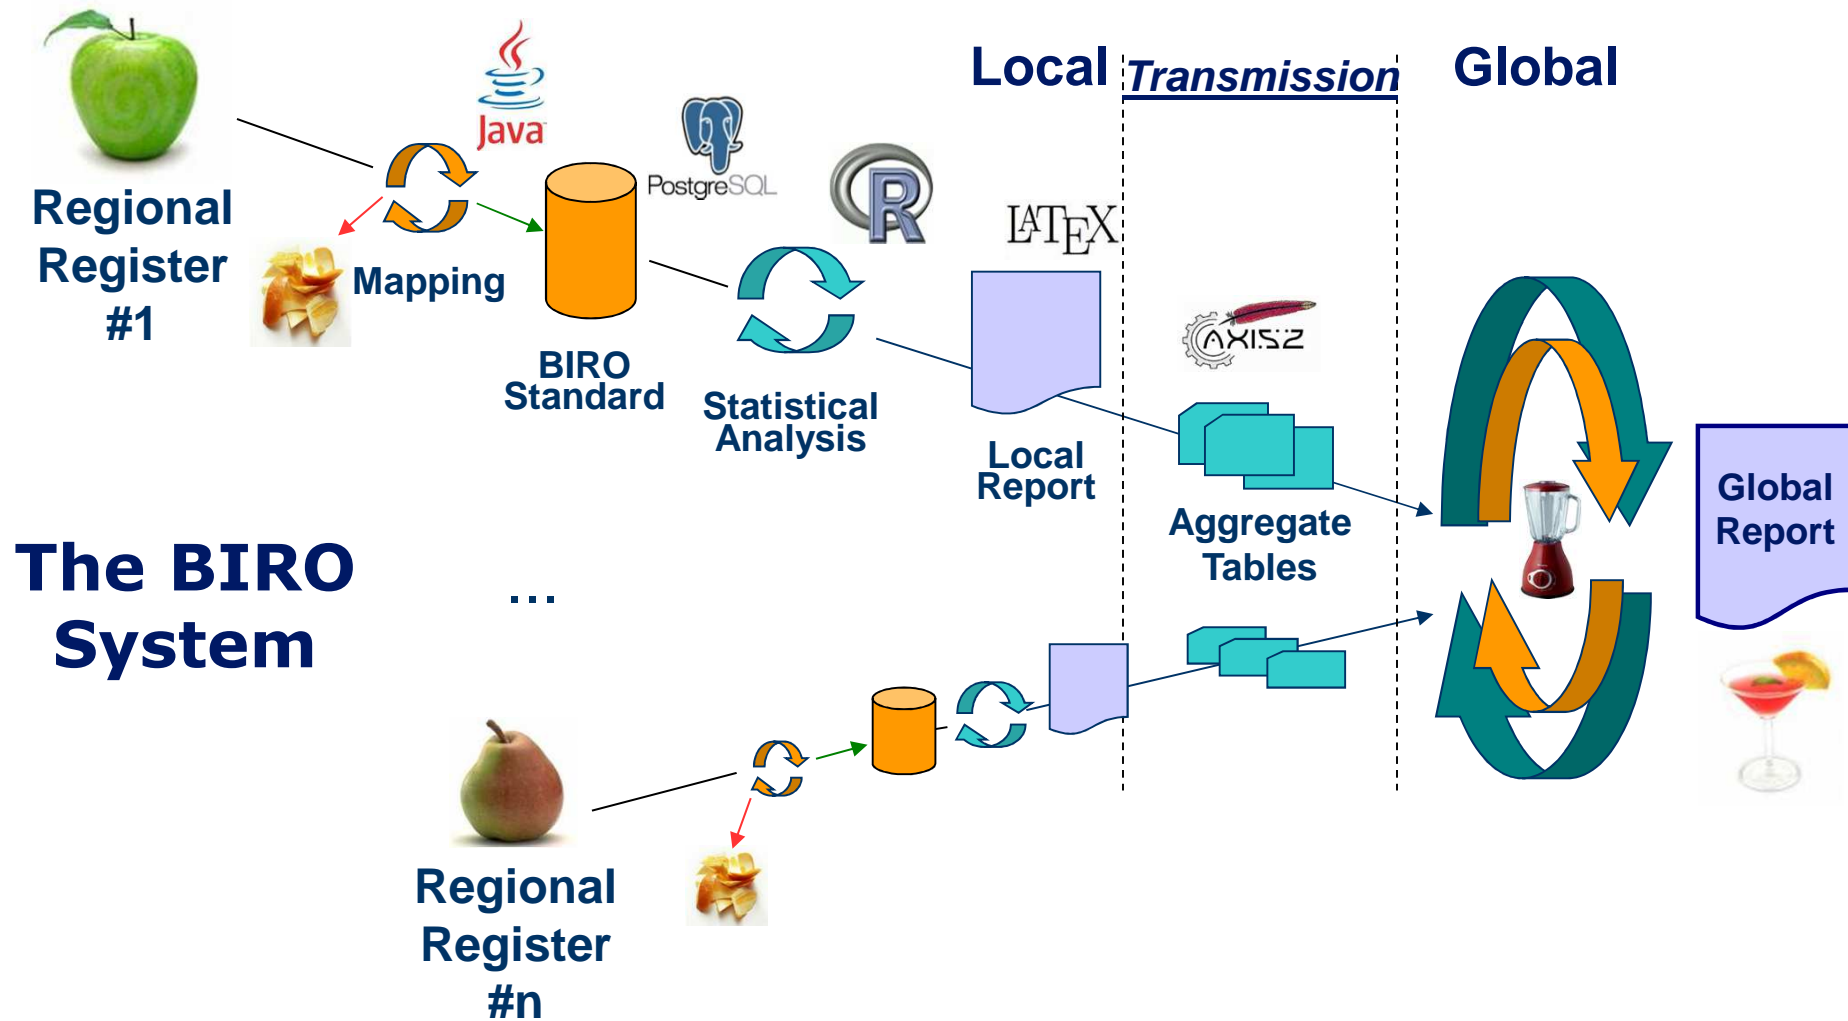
Local

Transmission

Global

Java

PostgreSQL

R

LATEX

Regional Register #1

Mapping

BIRO Standard

Statistical Analysis

Local Report

AXIS2

Aggregate Tables

Global Report

The BIRO System

...

Regional Register #n